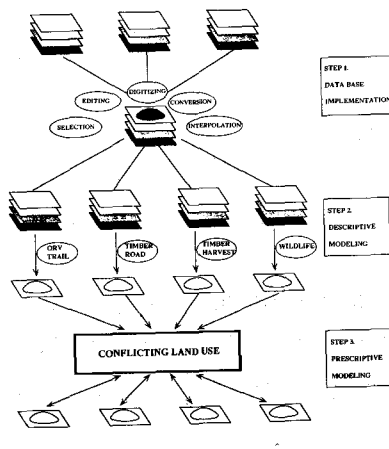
STEP 1.
DATA BASE
IMPLEMENTATION

EDITING
DIGITIZING
CONVERSION
SELECTION
INTERPOLATION

STEP 2.
DESCRIPTIVE
MODELING

ORV TRAIL
TIMBER ROAD
TIMBER HARVEST
WILDLIFE

CONFLICTING LAND USE

STEP 3.
PRESCRIPTIVE
MODELING